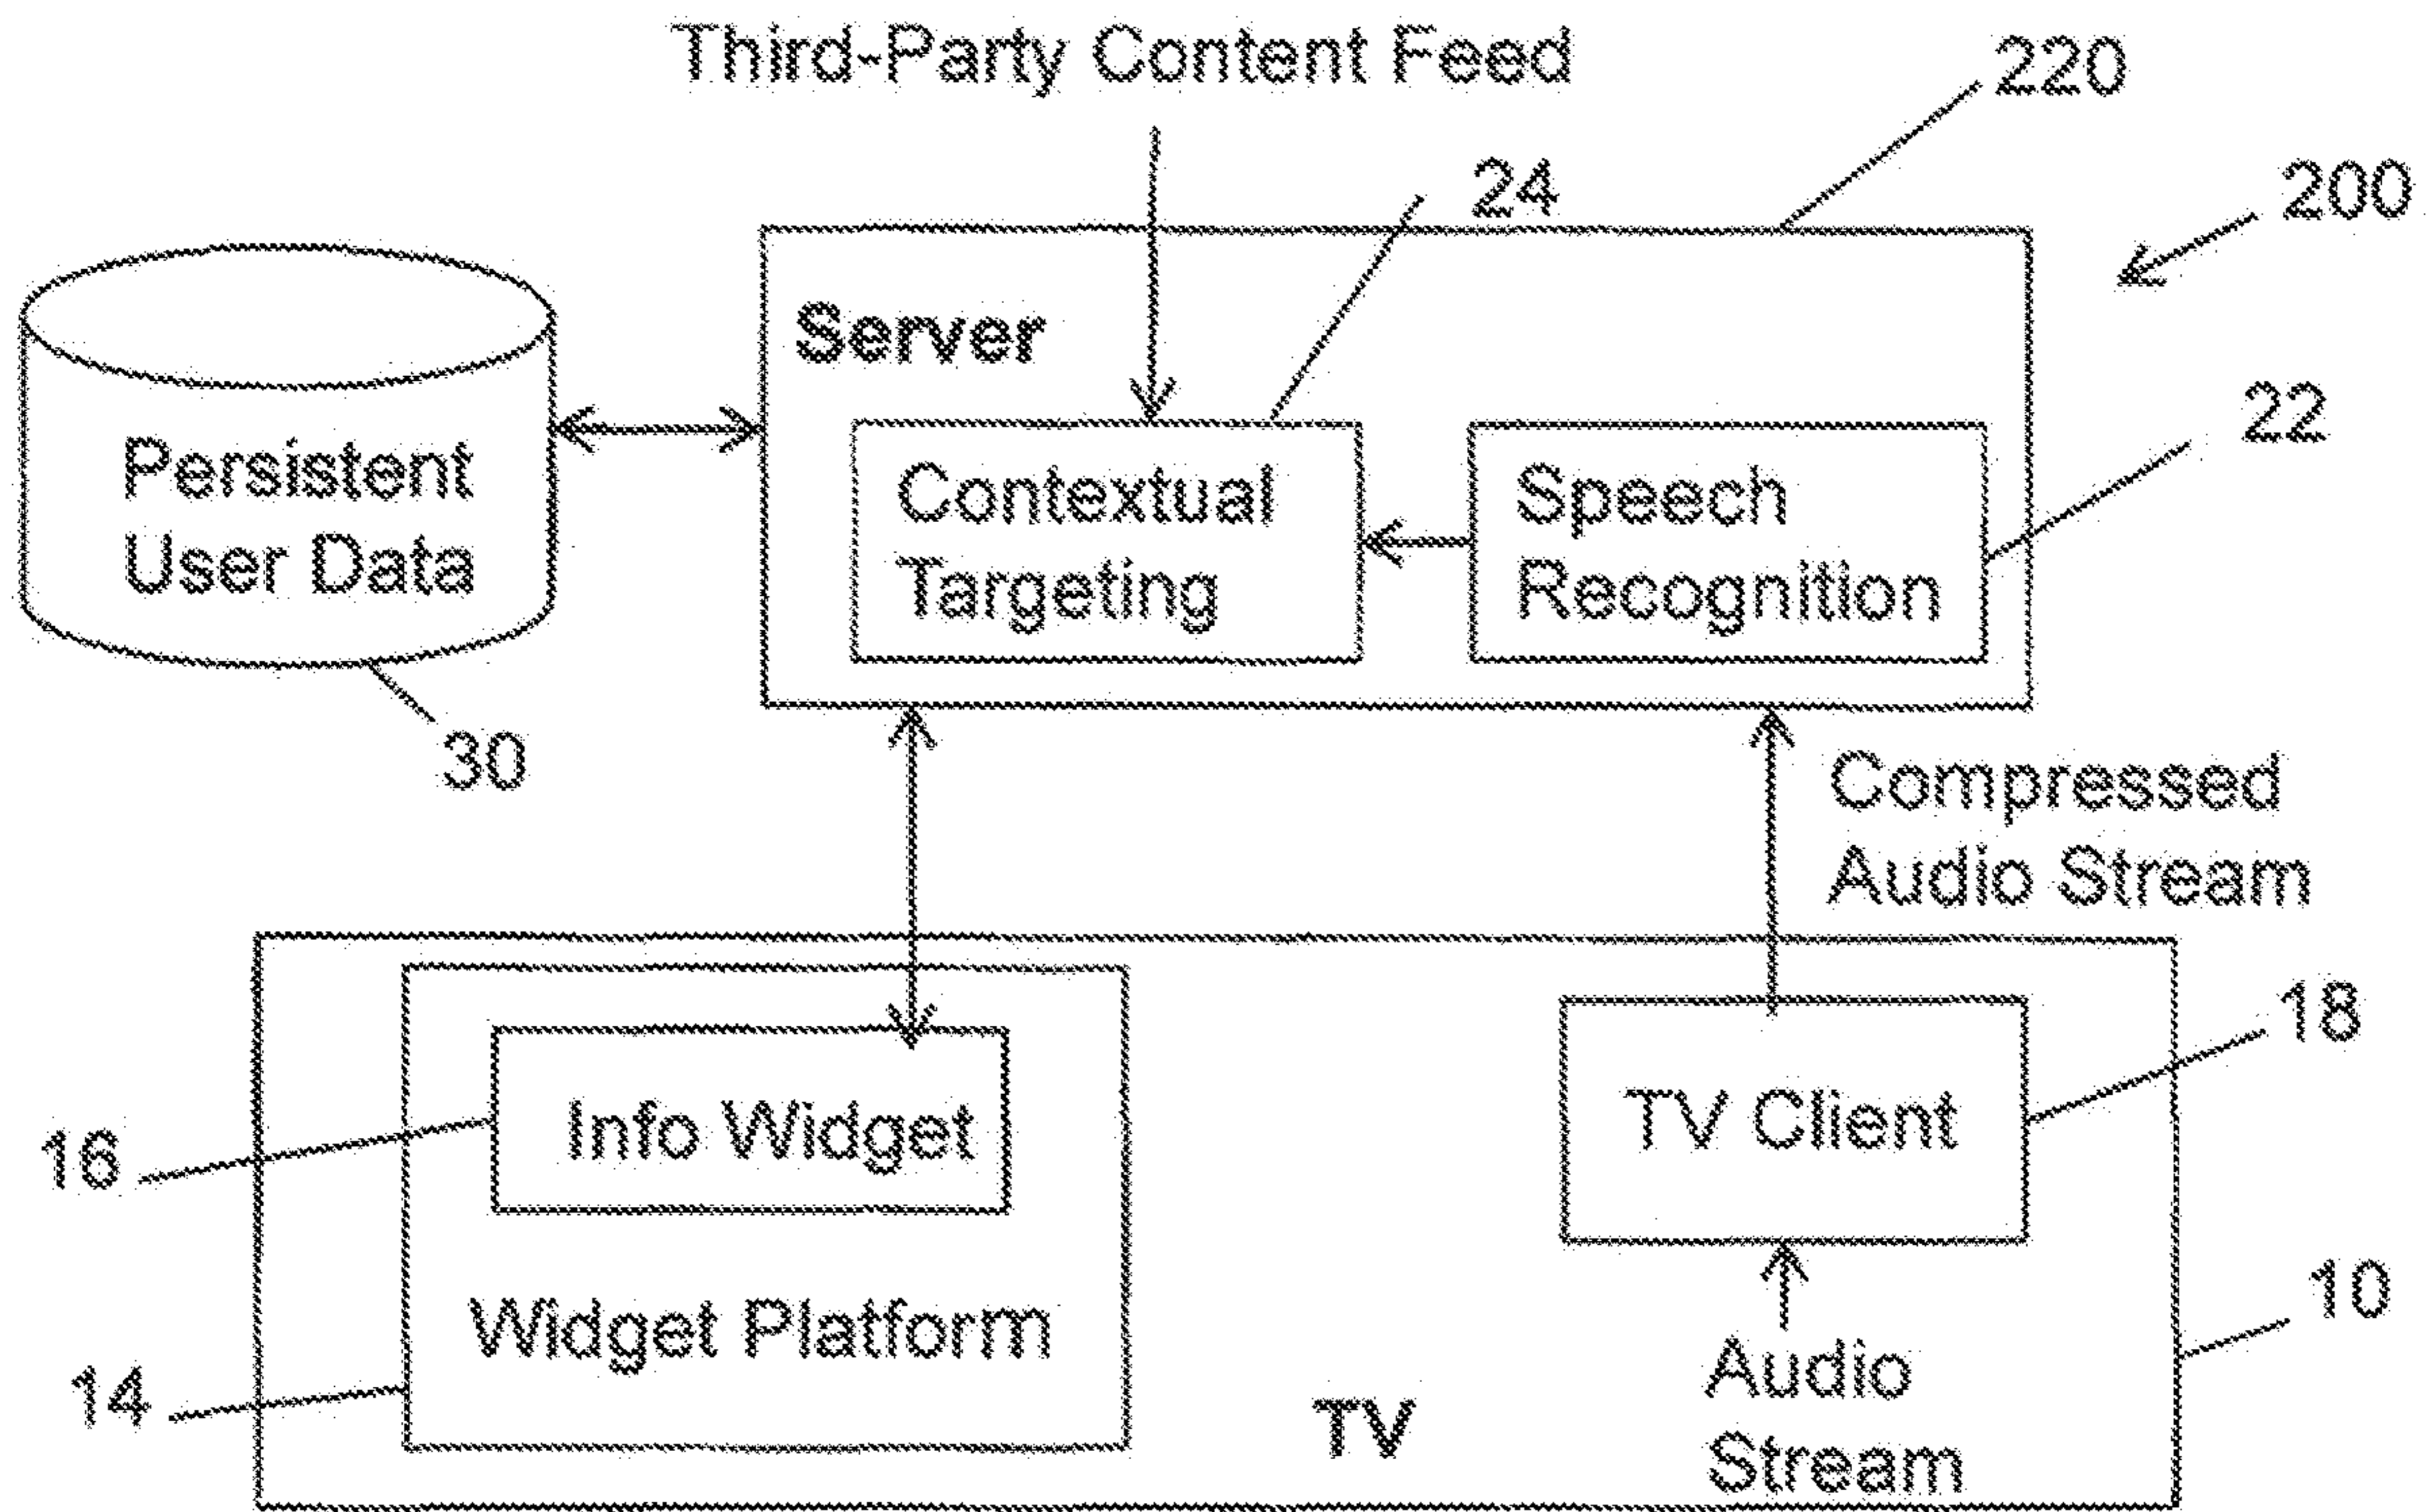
Third-Party Content Feed

220

24

200

Server

Persistent User Data

Contextual Targeting

Speech Recognition

22

30

Compressed Audio Stream

18

Info Widget

TV Client

16

Widget Platform

10

Audio Stream

14

TV